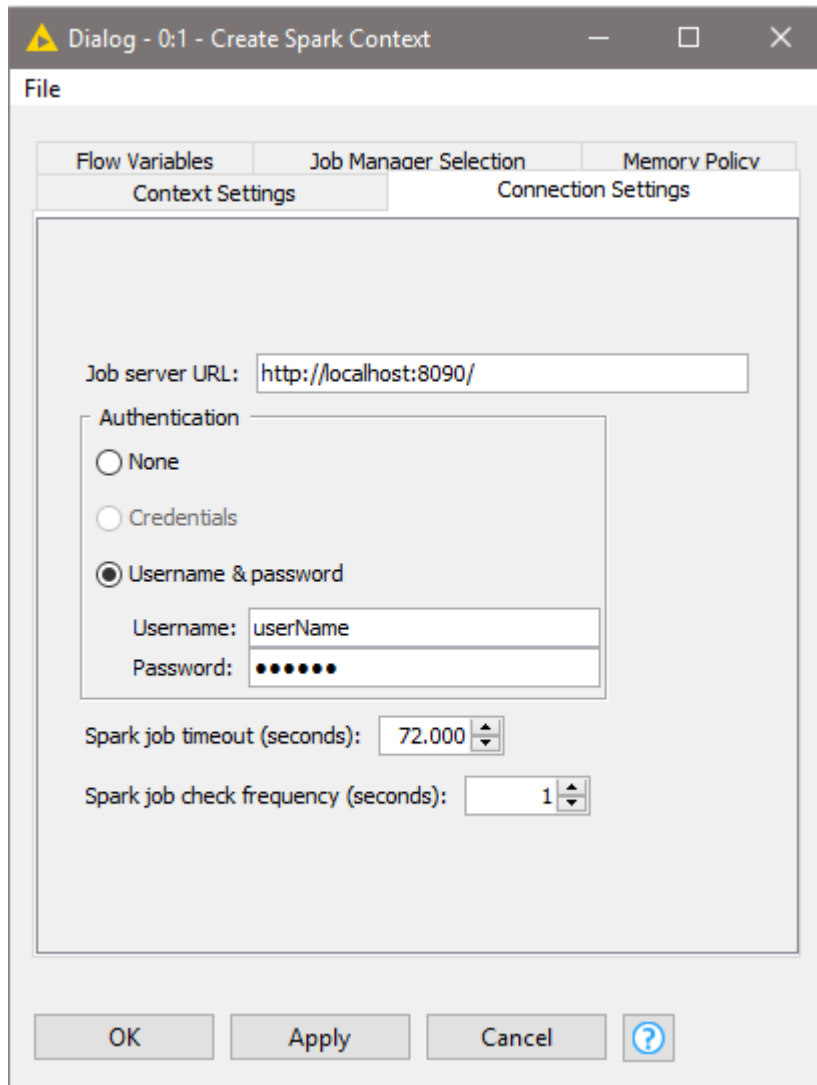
Dialog - 0:1 - Create Spark Context

File

Flow Variables
Job Manager Selection
Memory Policy
Context Settings
Connection Settings

Job server URL: http://localhost:8090/

Authentication

None

Credentials

Username & password

Username: userName
Password: ••••••

Spark job timeout (seconds): 72.000

Spark job check frequency (seconds): 1

OK
Apply
Cancel
?